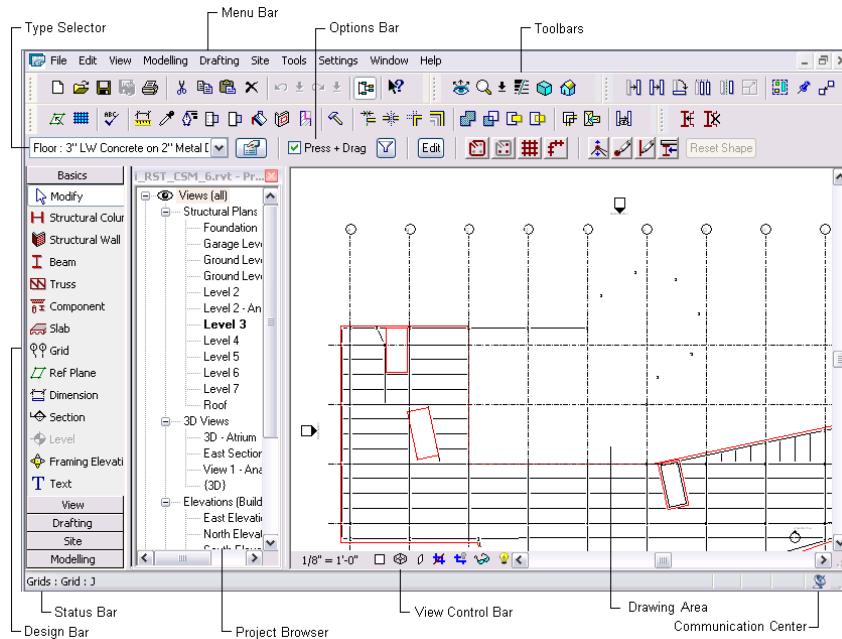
Type Selector
Menu Bar
Options Bar
Toolbars

File Edit View Modelling Drafting Site Tools Settings Window Help

Floor : 3" LW Concrete on 2" Metal D
Press + Drag
Edit
Reset Shape

Basics
Modify
Structural Colur
Structural Wall
Beam
Truss
Component
Slab
Grid
Ref Plane
Dimension
Section
Level
Framing Elevati
Text
View
Drafting
Site
Modelling

i_RST_CSM_6.rvt - Pr...
Views (all)
Structural Plans
Foundation
Garage Leve
Ground Leve
Ground Leve
Level 2
Level 2 - An
Level 3
Level 4
Level 5
Level 6
Level 7
Roof
3D Views
3D - Atrium
East Section
View 1 - Ana
{3D}
Elevations (Build
East Elevatio
North Elevat
South Eleva

1/8" = 1'-0"

Grids : Grid : J

Status Bar
View Control Bar
Drawing Area
Design Bar
Project Browser
Communication Center